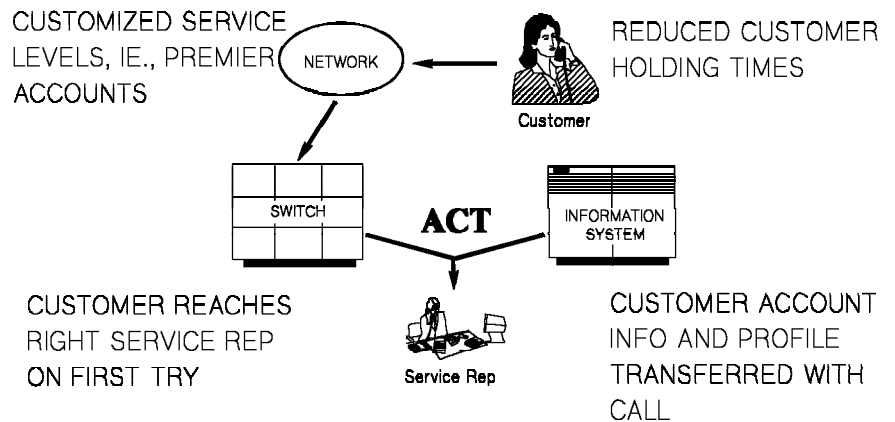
CUSTOMIZED SERVICE LEVELS, IE., PREMIER ACCOUNTS

NETWORK

REDUCED CUSTOMER HOLDING TIMES

Customer

SWITCH

ACT

INFORMATION SYSTEM

CUSTOMER REACHES RIGHT SERVICE REP ON FIRST TRY

Service Rep

CUSTOMER ACCOUNT INFO AND PROFILE TRANSFERRED WITH CALL